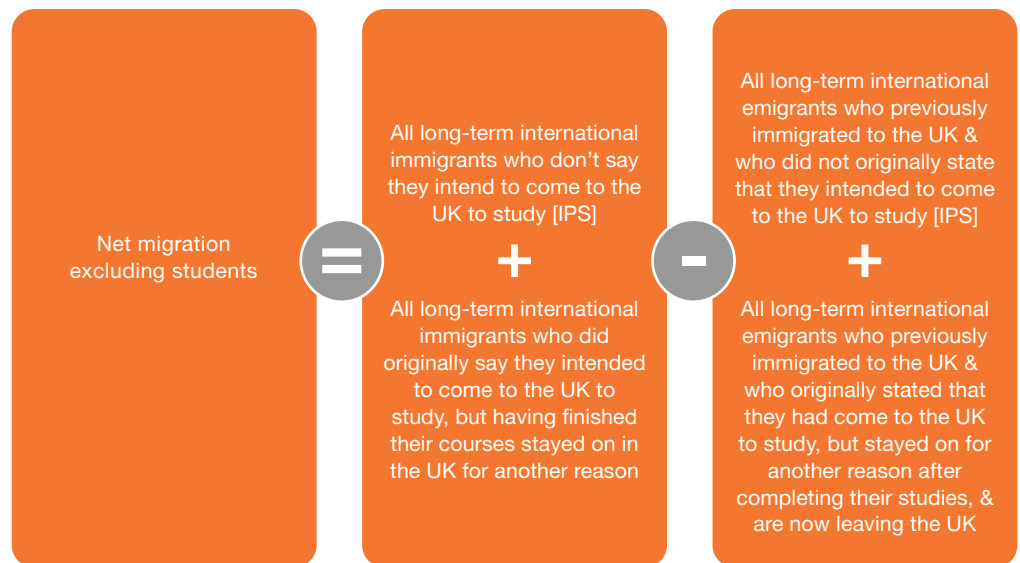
Net migration excluding students

=

All long-term international immigrants who don’t say they intend to come to the UK to study [IPS]

+

All long-term international immigrants who did originally say they intended to come to the UK to study, but having finished their courses stayed on in the UK for another reason

-

All long-term international emigrants who previously immigrated to the UK & who did not originally state that they intended to come to the UK to study [IPS]

+

All long-term international emigrants who previously immigrated to the UK & who originally stated that they had come to the UK to study, but stayed on for another reason after completing their studies, & are now leaving the UK